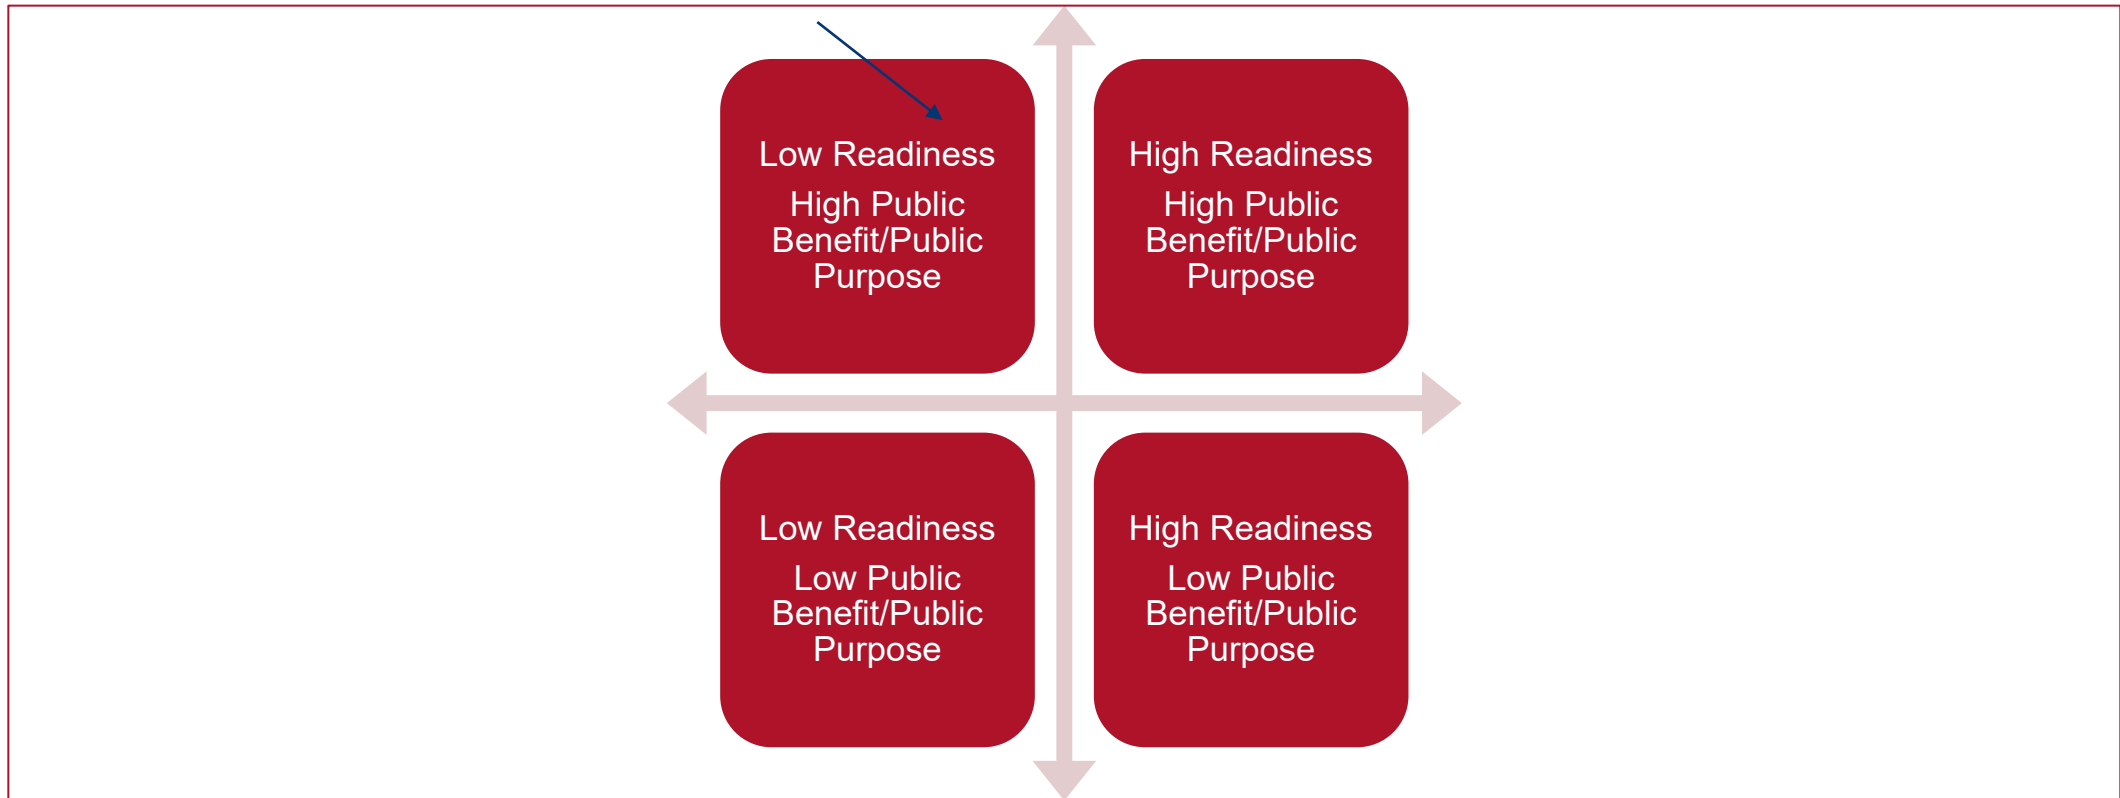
Low Readiness

High Public Benefit/Public Purpose

High Readiness

High Public Benefit/Public Purpose

Low Readiness

Low Public Benefit/Public Purpose

High Readiness

Low Public Benefit/Public Purpose